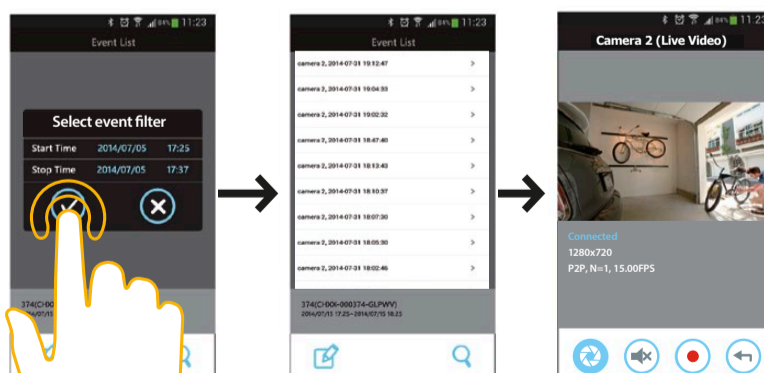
84% 11:23
Event List
Select event filter
Start Time 2014/07/05 17:25
Stop Time 2014/07/05 17:37
374(C-000
2014/07/15

84% 11:23
Event List
camera 2, 2014-07-31 19:12:47
camera 2, 2014-07-31 19:04:53
camera 2, 2014-07-31 19:02:32
camera 2, 2014-07-31 18:47:40
camera 2, 2014-07-31 18:13:43
camera 2, 2014-07-31 18:10:37
camera 2, 2014-07-31 18:07:30
camera 2, 2014-07-31 18:05:30
camera 2, 2014-07-31 18:02:46
374(CHXX-000374-GLPWV)
2014/07/15 17:25~2014/07/15 18:25

84% 11:23
Camera 2 (Live Video)
Connected
1280x720
P2P, N=1, 15.00FPS